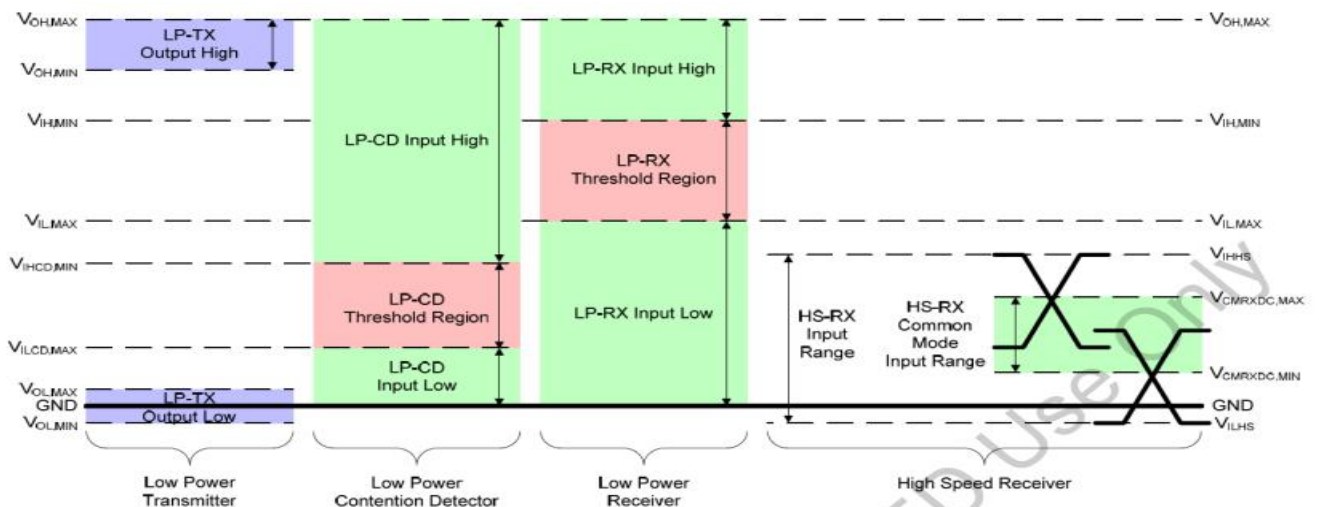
$V_{OH,MAX}$

$V_{OH,MIN}$

$V_{IH,MIN}$

$V_{IL,MAX}$

$V_{IHCD,MIN}$

$V_{ILCD,MAX}$

$V_{OL,MAX}$

GND

$V_{OL,MIN}$

LP-TX Output High

LP-TX Output Low

LP-CD Input High

LP-CD Threshold Region

LP-CD Input Low

LP-RX Input High

LP-RX Threshold Region

LP-RX Input Low

HS-RX Input Range

HS-RX Common Mode Input Range

$V_{OH,MAX}$

$V_{IH,MIN}$

$V_{IL,MAX}$

$V_{IHHS}$

$V_{CMRXDC,MAX}$

$V_{CMRXDC,MIN}$

GND

$V_{ILHS}$

Low Power Transmitter

Low Power Contention Detector

Low Power Receiver

High Speed Receiver

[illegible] Use Only